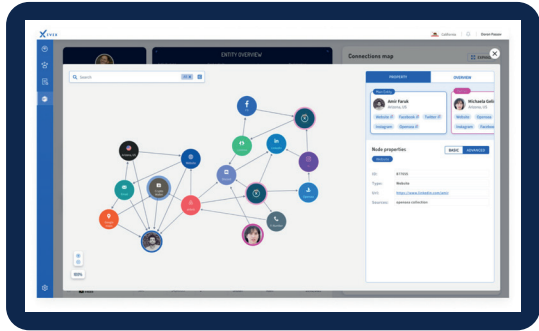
ENTITY OVERVIEW

Connections map

Search

PROPERTY

OVERVIEW

Amit Faruk

Website

Facebook

Twitter

Instagram

Opensea

Michaela

Website

Instagram

Node properties

BASIC

ADVANCED

Website

Type:

Website

URL:

Source:

opensea collection

100%